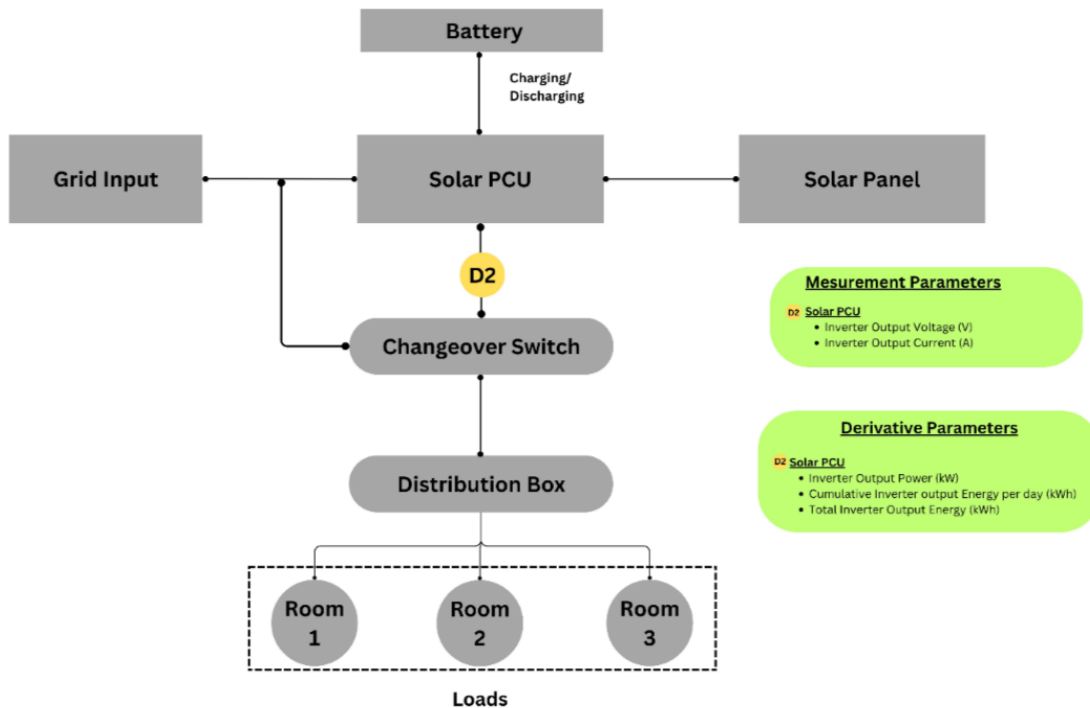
Battery

Charging/
Discharging

Grid Input

Solar PCU

Solar Panel

D2

Changeover Switch

Distribution Box

Room
1

Room
2

Room
3

Loads

Mesurement Parameters

D2 Solar PCU
• Inverter Output Voltage (V)
• Inverter Output Current (A)

Derivative Parameters

D2 Solar PCU
• Inverter Output Power (kW)
• Cumulative Inverter output Energy per day (kWh)
• Total Inverter Output Energy (kWh)